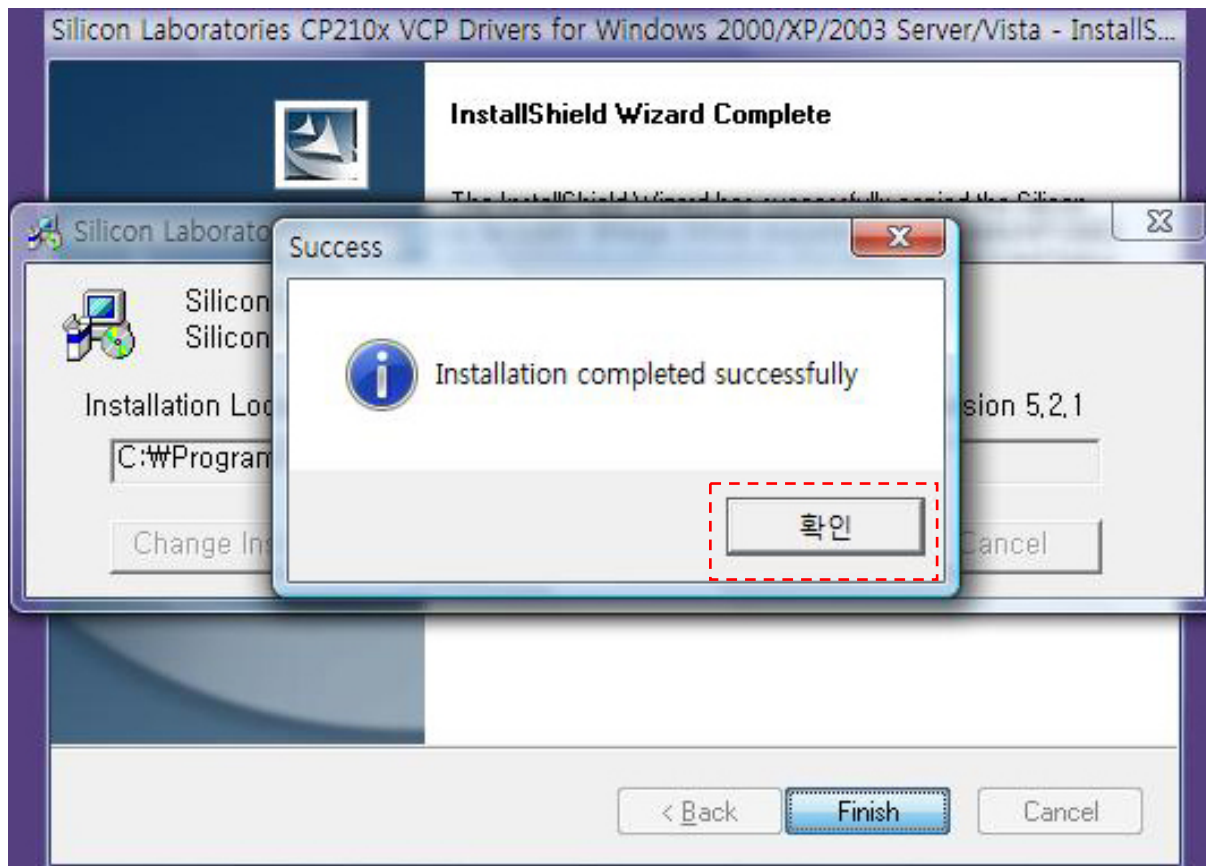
Silicon Laboratories CP210x VCP Drivers for Windows 2000/XP/2003 Server/Vista - InstallS...

InstallShield Wizard Complete

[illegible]

Silicon Laborato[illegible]

Silicon
Silicon

Installation Loc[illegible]

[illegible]sion 5.2.1

C:\₩Program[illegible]

Change In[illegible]

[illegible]ancel

Success

Installation completed successfully

확인

< Back

Finish

Cancel